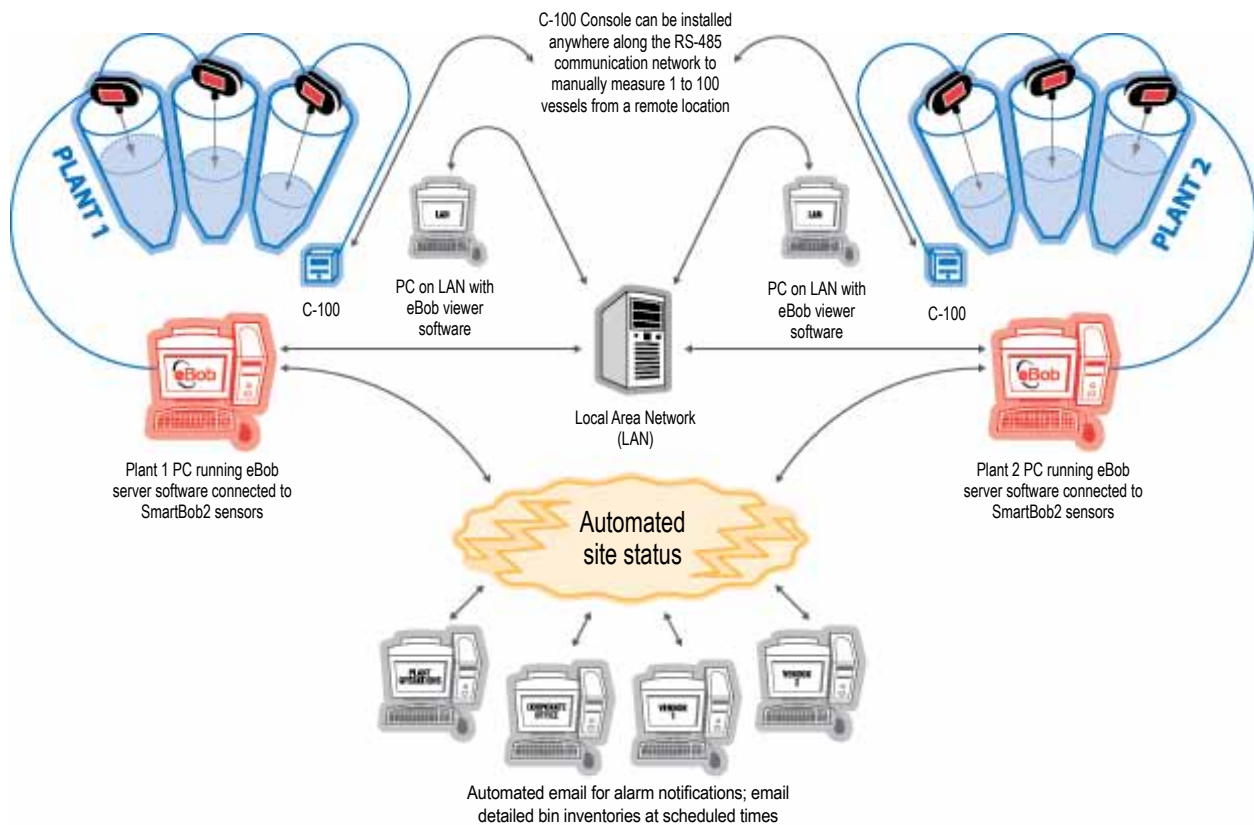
C-100 Console can be installed anywhere along the RS-485 communication network to manually measure 1 to 100 vessels from a remote location

PLANT 1

PLANT 2

LAN

LAN

C-100

PC on LAN with eBob viewer software

PC on LAN with eBob viewer software

C-100

eBob

eBob

Local Area Network (LAN)

Plant 1 PC running eBob server software connected to SmartBob2 sensors

Plant 2 PC running eBob server software connected to SmartBob2 sensors

Automated site status

PLANT OPERATIONS

CORPORATE OFFICE

VENDOR 1

VENDOR 2

Automated email for alarm notifications; email detailed bin inventories at scheduled times